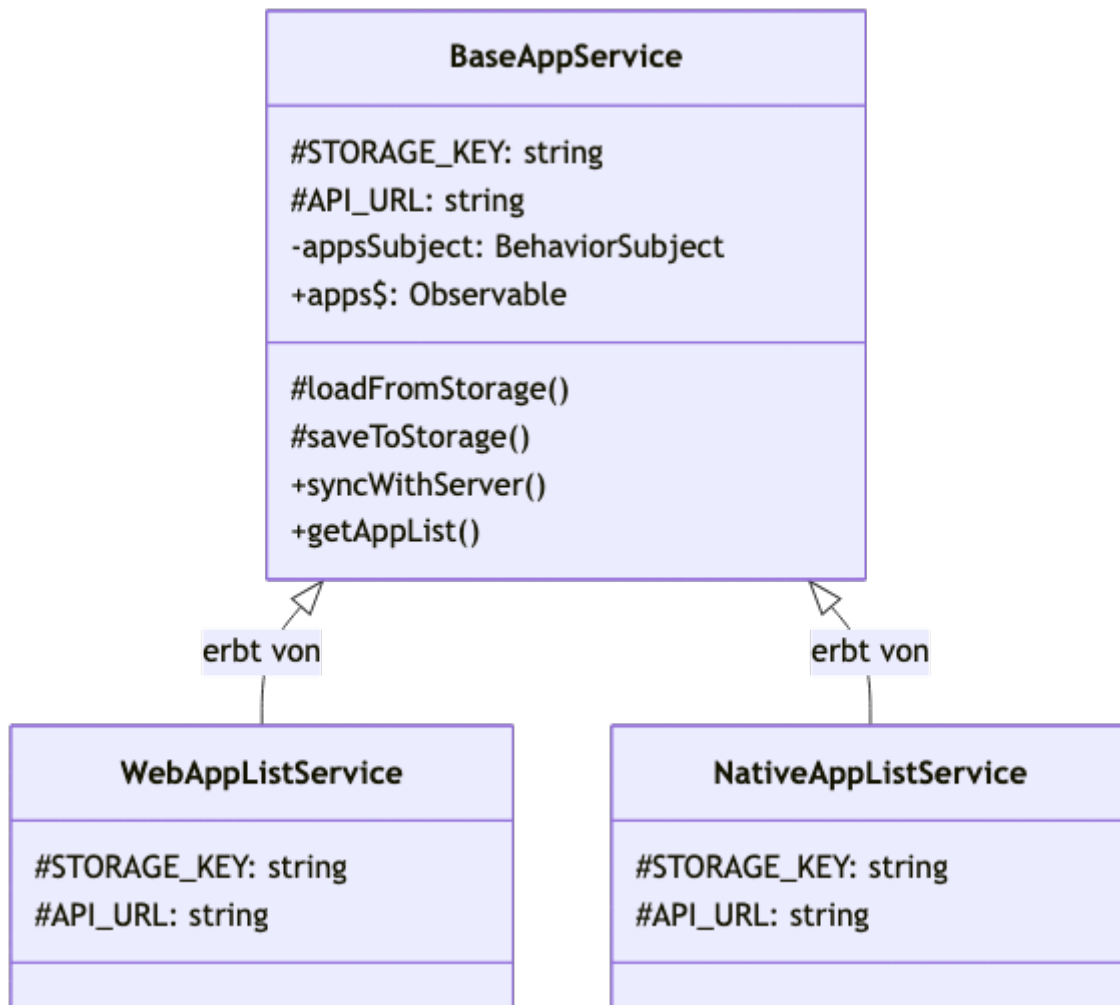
BaseAppService

#STORAGE_KEY: string
#API_URL: string
-appsSubject: BehaviorSubject
+apps$: Observable

#loadFromStorage()
#saveToStorage()
+syncWithServer()
+getAppList()

erbt von

erbt von

WebAppListService

#STORAGE_KEY: string
#API_URL: string

NativeAppListService

#STORAGE_KEY: string
#API_URL: string